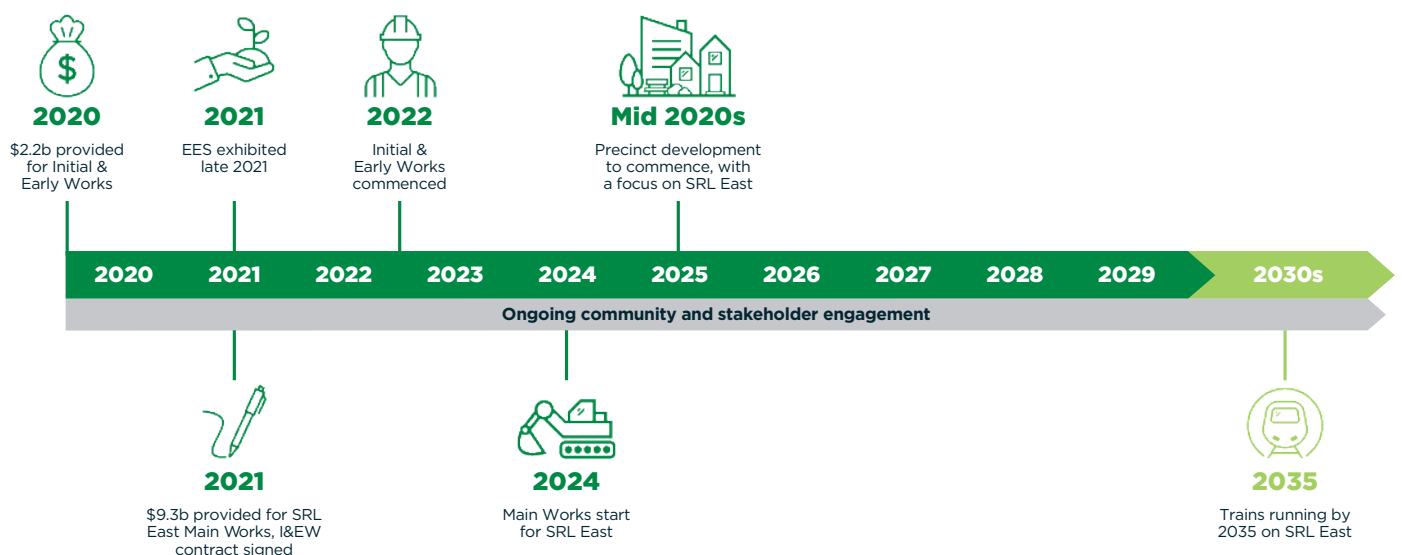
2020
$2.2b provided for Initial & Early Works

2021
EES exhibited late 2021

2022
Initial & Early Works commenced

Mid 2020s
Precinct development to commence, with a focus on SRL East

2020 2021 2022 2023 2024 2025 2026 2027 2028 2029 2030s

Ongoing community and stakeholder engagement

2021
$9.3b provided for SRL East Main Works, I&EW contract signed

2024
Main Works start for SRL East

2035
Trains running by 2035 on SRL East